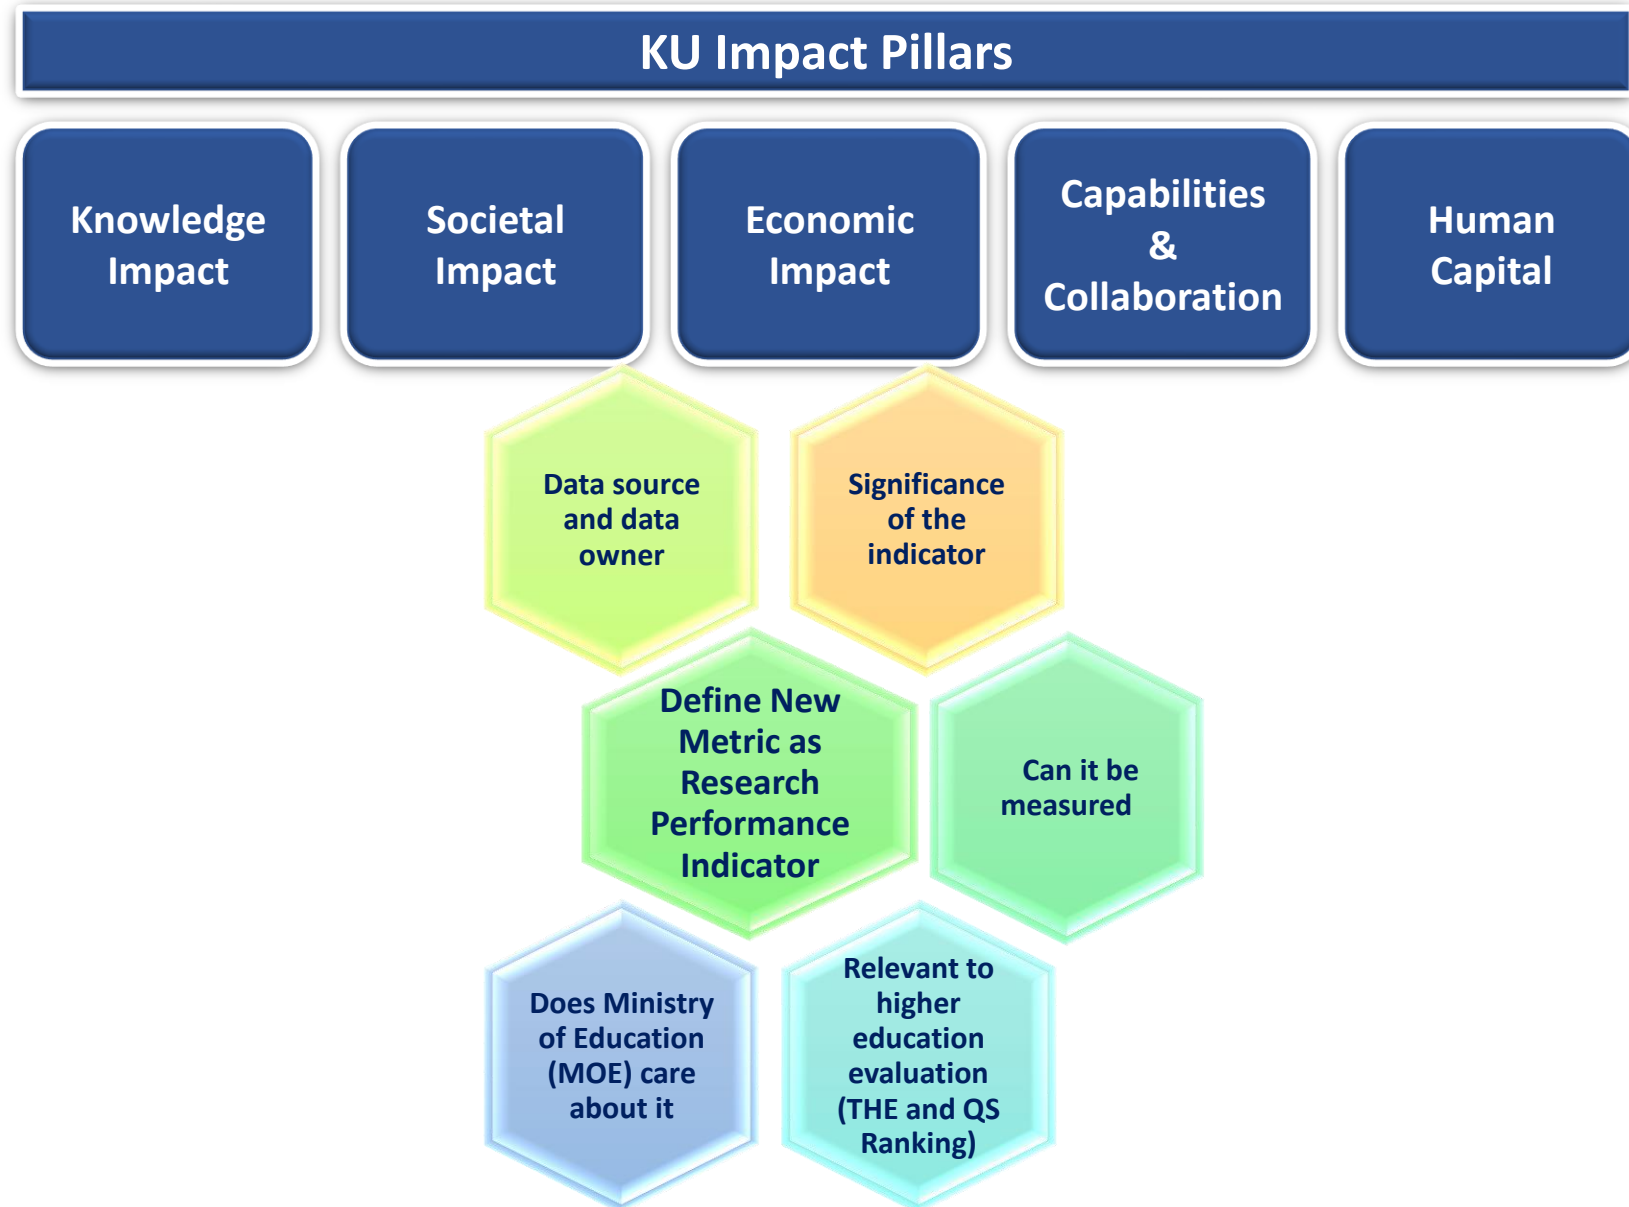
KU Impact Pillars

Knowledge Impact

Societal Impact

Economic Impact

Capabilities & Collaboration

Human Capital

Data source and data owner

Significance of the indicator

Define New Metric as Research Performance Indicator

Can it be measured

Does Ministry of Education (MOE) care about it

Relevant to higher education evaluation (THE and QS Ranking)